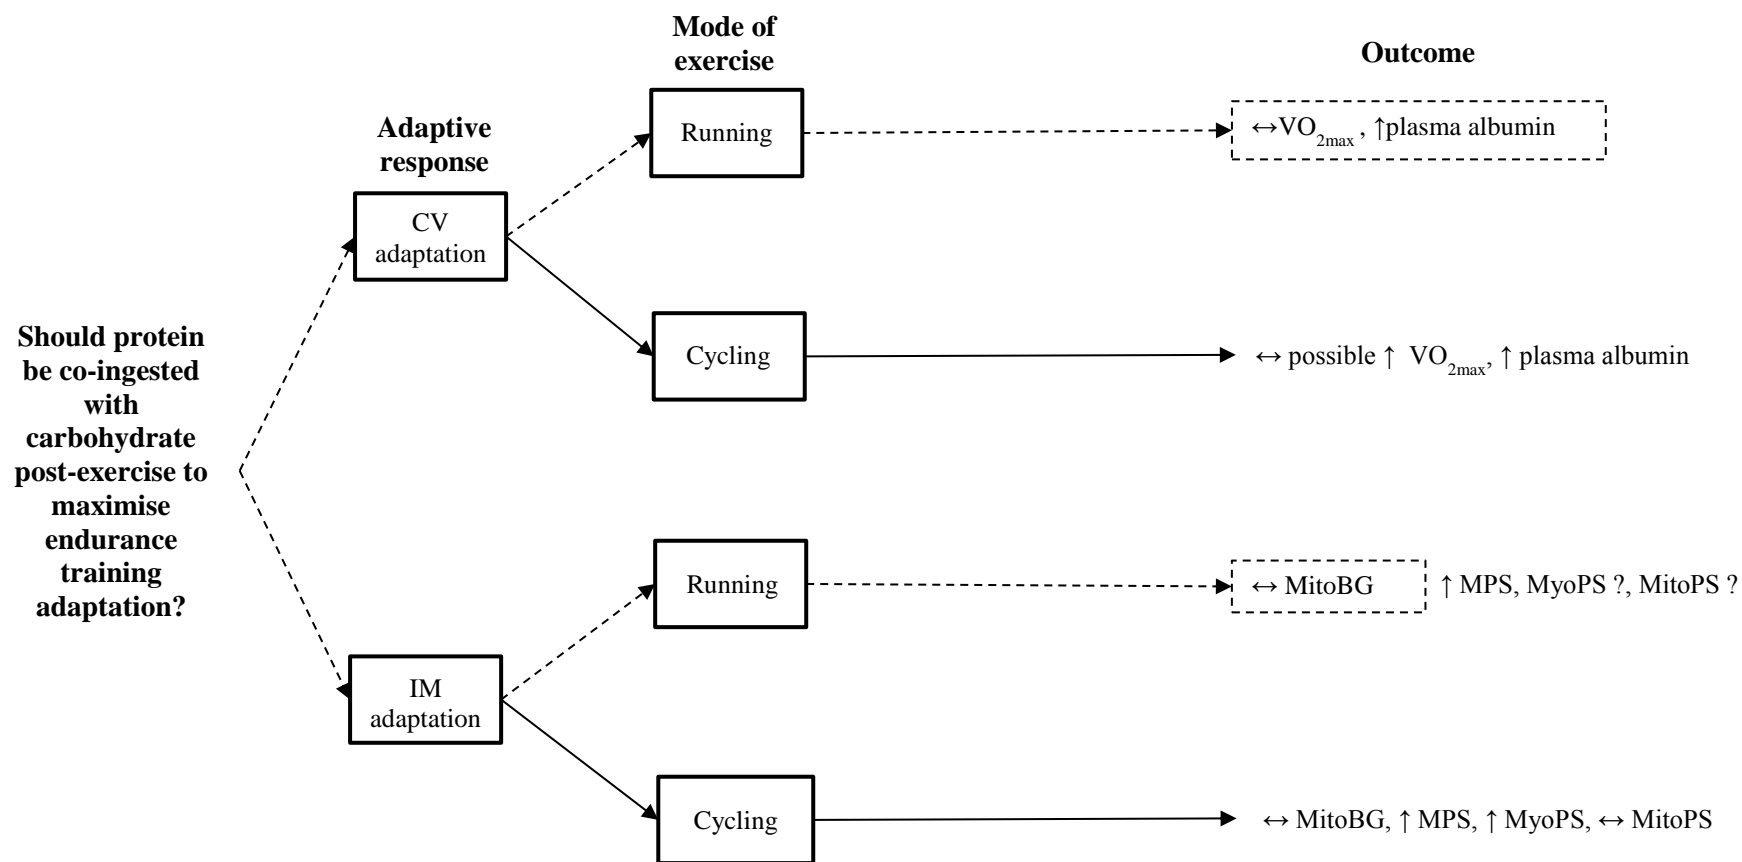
Should protein be co-ingested with carbohydrate post-exercise to maximise endurance training adaptation?

Adaptive response

Mode of exercise

Outcome

CV adaptation

Running

$\leftrightarrow VO_{2max}$ , ↑plasma albumin

Cycling

↔ possible ↑ $VO_{2max}$, ↑ plasma albumin

IM adaptation

Running

↔ MitoBG

↑ MPS, MyoPS ?, MitoPS ?

Cycling

↔ MitoBG, ↑ MPS, ↑ MyoPS, ↔ MitoPS